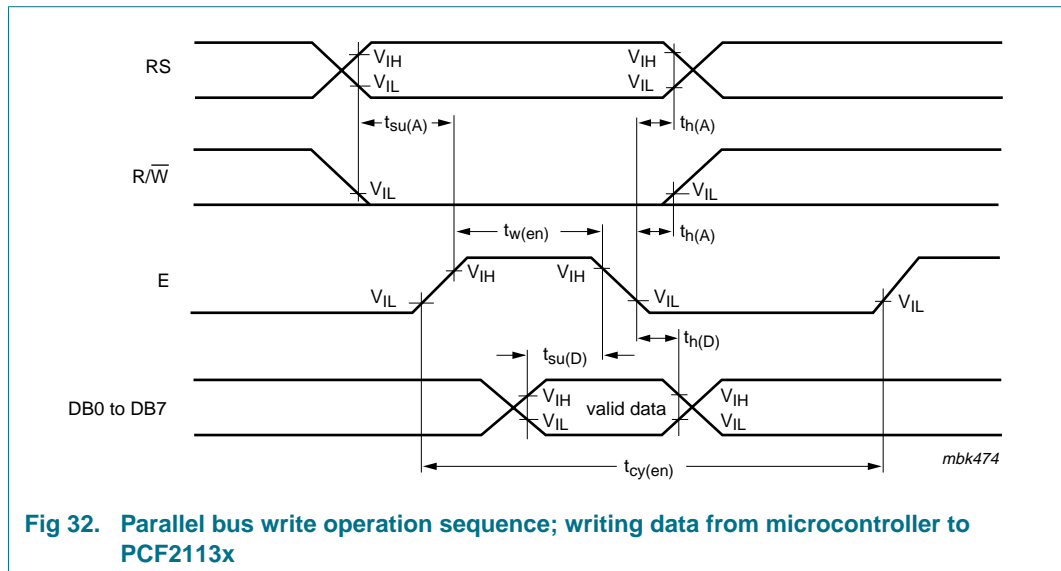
RS

$V_{IH}$

$V_{IL}$

$V_{IH}$

$V_{IL}$

$t_{su(A)}$

$t_{h(A)}$

$R/\overline{W}$

$V_{IL}$

$V_{IL}$

$t_{w(en)}$

$t_{h(A)}$

E

$V_{IH}$

$V_{IH}$

$V_{IL}$

$V_{IL}$

$V_{IL}$

$t_{su(D)}$

$t_{h(D)}$

DB0 to DB7

$V_{IH}$

$V_{IL}$

valid data

$V_{IH}$

$V_{IL}$

$t_{cy(en)}$

mbk474

Fig 32. Parallel bus write operation sequence; writing data from microcontroller to PCF2113x